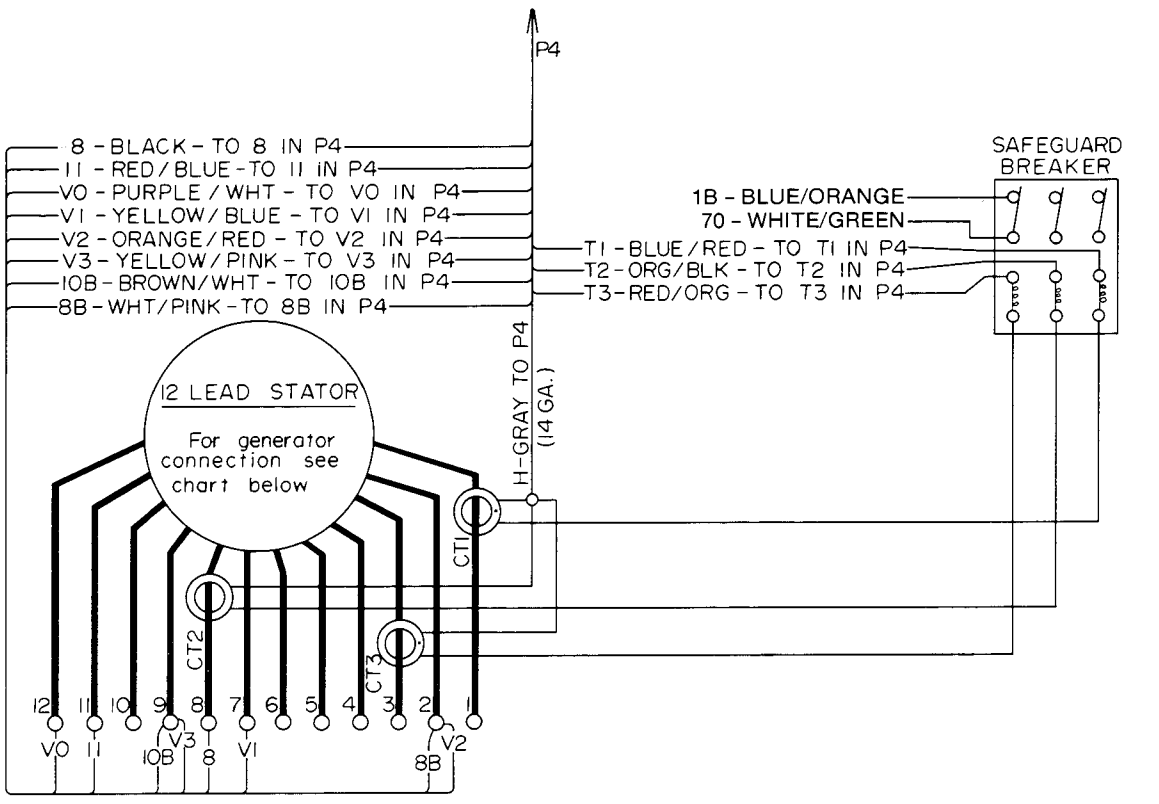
P4

8 - BLACK - TO 8 IN P4
11 - RED/BLUE - TO 11 IN P4
V0 - PURPLE / WHT - TO V0 IN P4
V1 - YELLOW / BLUE - TO V1 IN P4
V2 - ORANGE / RED - TO V2 IN P4
V3 - YELLOW / PINK - TO V3 IN P4
10B - BROWN / WHT - TO 10B IN P4
8B - WHT / PINK - TO 8B IN P4

SAFEGUARD BREAKER

1B - BLUE/ORANGE
70 - WHITE/GREEN

T1 - BLUE / RED - TO T1 IN P4
T2 - ORG / BLK - TO T2 IN P4
T3 - RED / ORG - TO T3 IN P4

H - GRAY TO P4 (14 GA.)

12 LEAD STATOR

For generator connection see chart below

CT1
CT2
CT3

12 11 10 9 8 7 6 5 4 3 2 1

V0 11 V3 10B 8 V1 8B V2